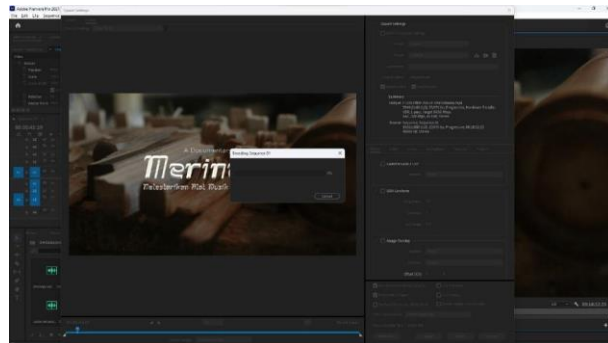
Adobe Premiere Pro 2017
File Edit Clip Sequence
Export Settings
A Documentary
Merin
Melestarikan Alat Musik
Encoding Sequence 01
Cancel
Export Settings
Summary
Effects Audio Video Captions Publish
Lumetri Look / LUT
SDR Conform
Image Overlay
Offset